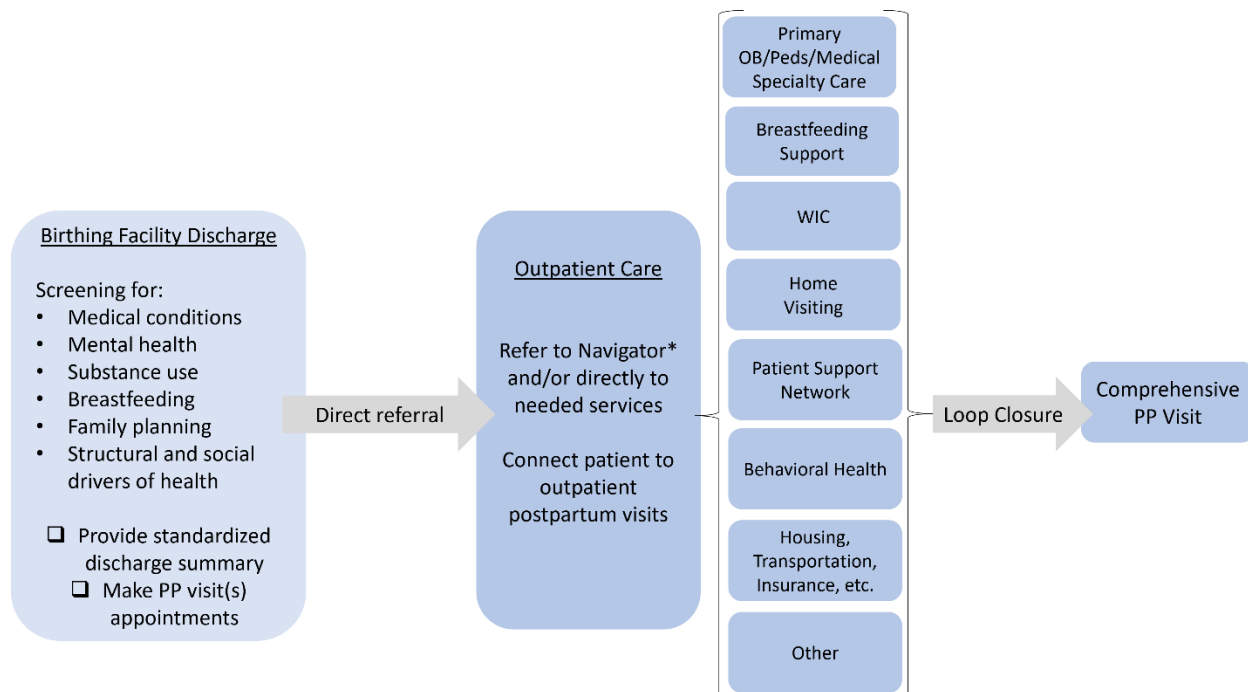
Birthing Facility Discharge

Screening for:
- Medical conditions
- Mental health
- Substance use
- Breastfeeding
- Family planning
- Structural and social drivers of health

❑ Provide standardized discharge summary
❑ Make PP visit(s) appointments

Direct referral

Outpatient Care

Refer to Navigator* and/or directly to needed services

Connect patient to outpatient postpartum visits

Primary OB/Peds/Medical Specialty Care

Breastfeeding Support

WIC

Home Visiting

Patient Support Network

Behavioral Health

Housing, Transportation, Insurance, etc.

Other

Loop Closure

Comprehensive PP Visit